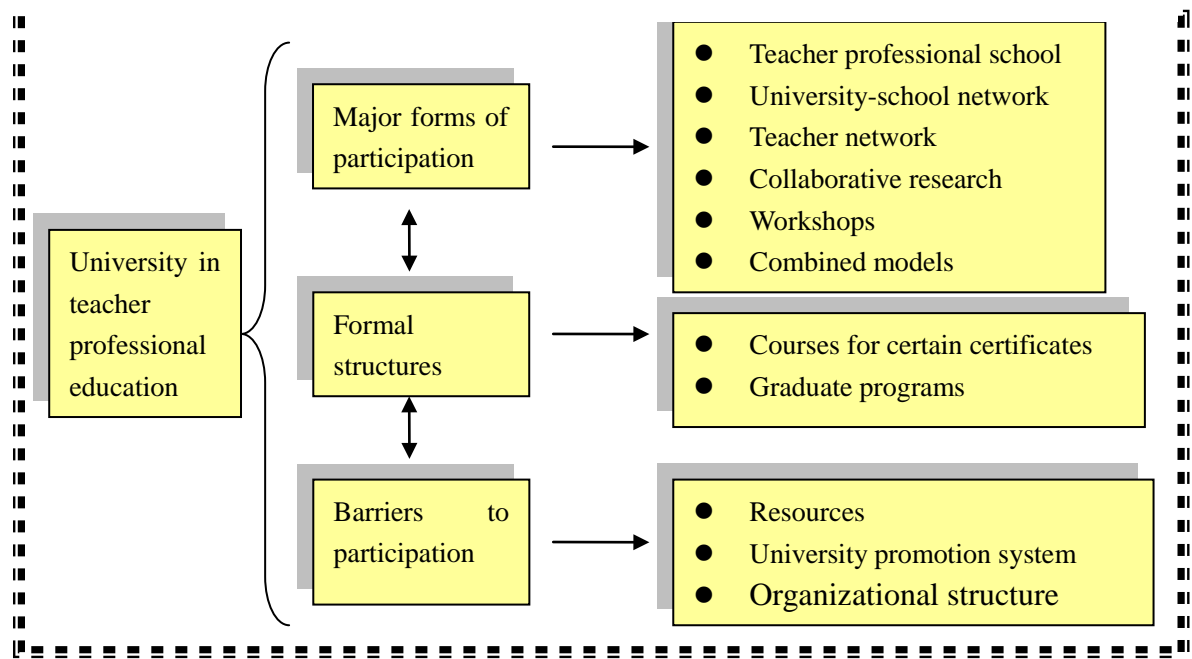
University in teacher professional education

Major forms of participation

- Teacher professional school
- University-school network
- Teacher network
- Collaborative research
- Workshops
- Combined models

Formal structures

- Courses for certain certificates
- Graduate programs

Barriers to participation

- Resources
- University promotion system
- Organizational structure